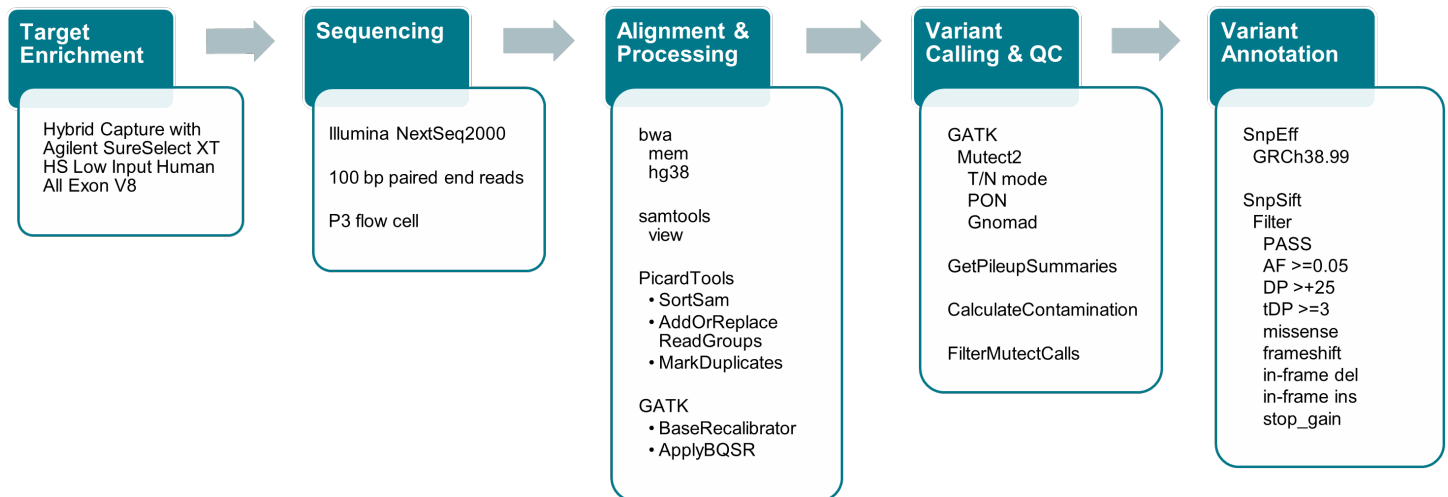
Target Enrichment

Hybrid Capture with Agilent SureSelect XT HS Low Input Human All Exon V8

Sequencing

Illumina NextSeq2000

100 bp paired end reads

P3 flow cell

Alignment & Processing

bwa
mem
hg38

samtools
view

PicardTools
• SortSam
• AddOrReplace ReadGroups
• MarkDuplicates

GATK
• BaseRecalibrator
• ApplyBQSR

Variant Calling & QC

GATK
Mutect2
T/N mode
PON
Gnomad

GetPileupSummaries

CalculateContamination

FilterMutectCalls

Variant Annotation

SnpEff
GRCh38.99

SnpSift
Filter
PASS
AF >=0.05
DP >+25
tDP >=3
missense
frameshift
in-frame del
in-frame ins
stop_gain